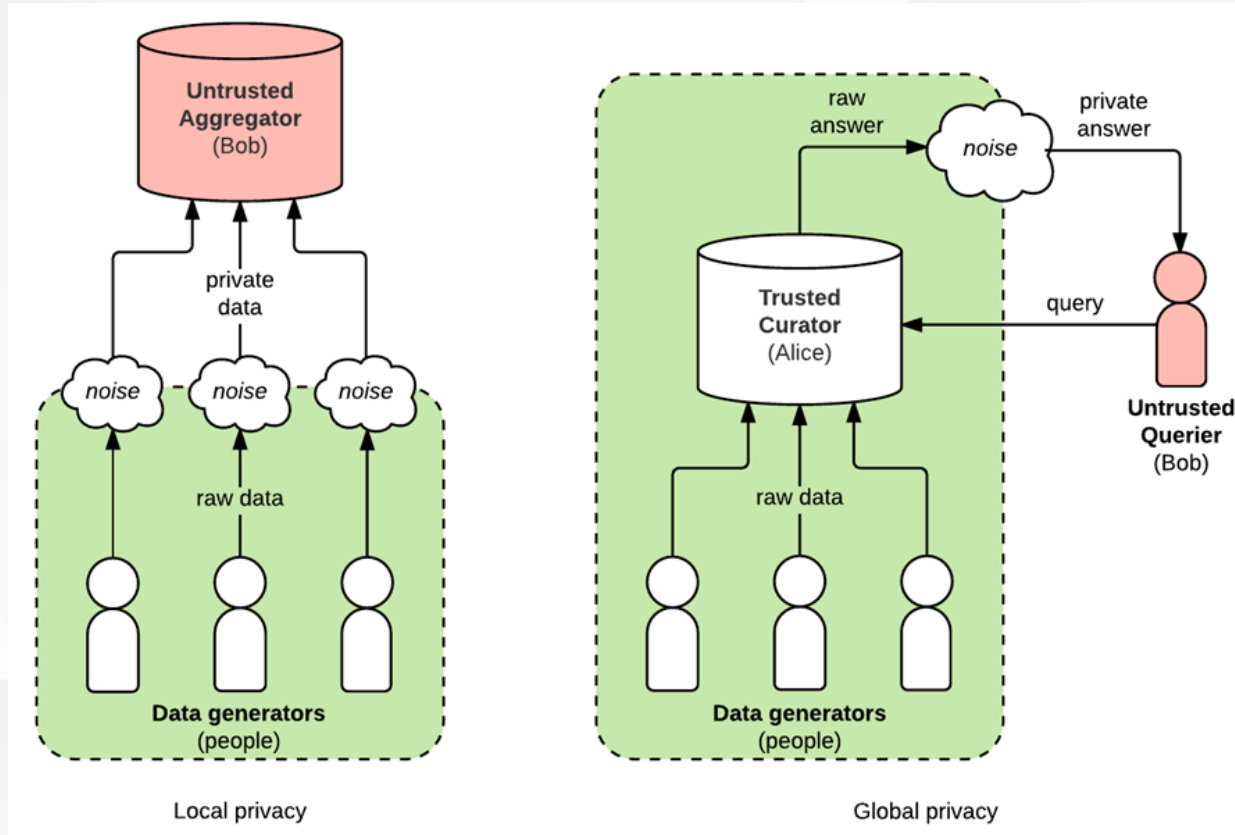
Untrusted Aggregator
(Bob)

private data

noise

noise

noise

raw data

Data generators
(people)

Local privacy

raw answer

noise

private answer

Trusted Curator
(Alice)

query

Untrusted Querier
(Bob)

raw data

Data generators
(people)

Global privacy